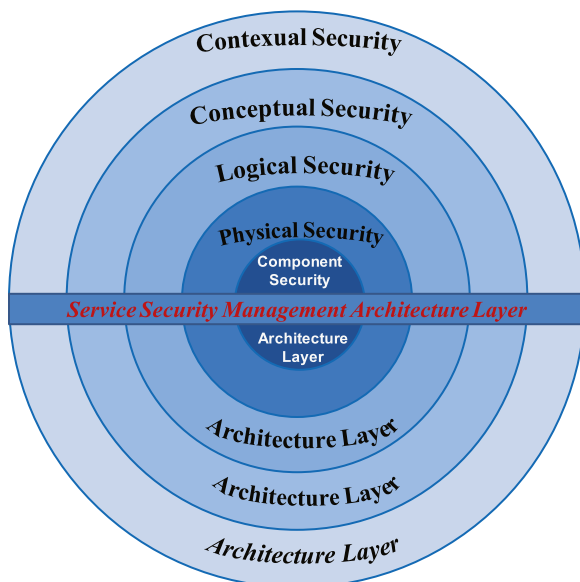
Contexual Security

Conceptual Security

Logical Security

Physical Security

Component Security

Service Security Management Architecture Layer

Architecture Layer

Architecture Layer

Architecture Layer

Architecture Layer